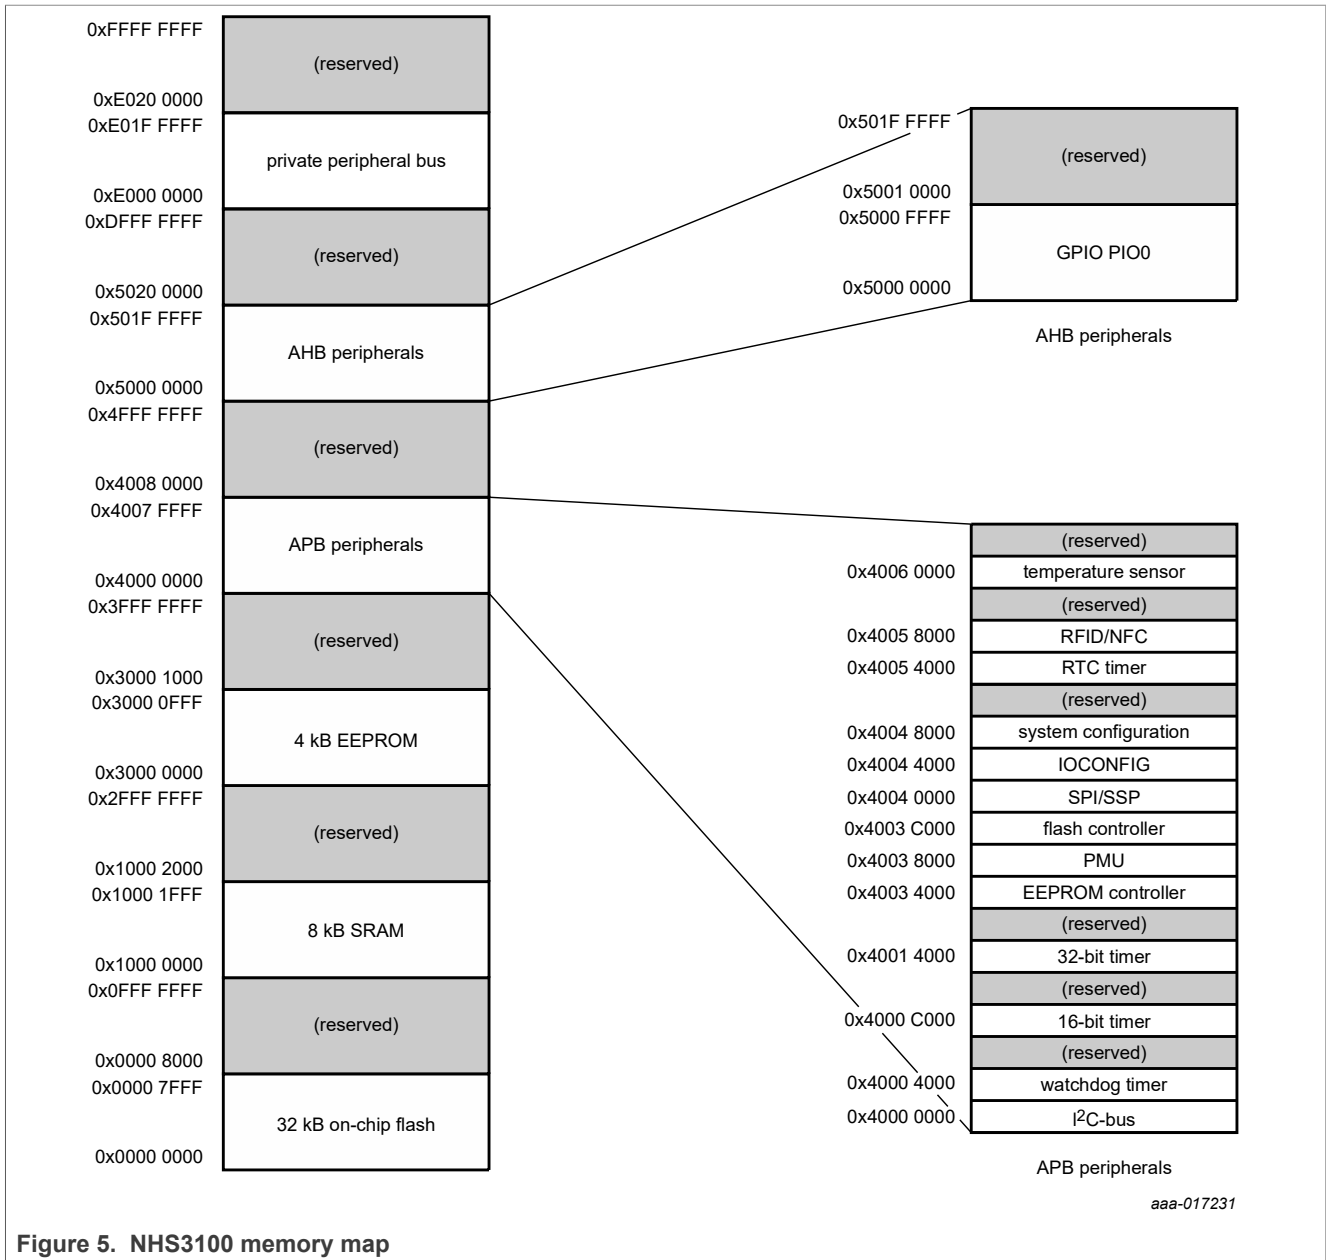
0xFFFF FFFF
(reserved)
0xE020 0000
0xE01F FFFF
private peripheral bus
0xE000 0000
0xDFFF FFFF
(reserved)
0x5020 0000
0x501F FFFF
AHB peripherals
0x5000 0000
0x4FFF FFFF
(reserved)
0x4008 0000
0x4007 FFFF
APB peripherals
0x4000 0000
0x3FFF FFFF
(reserved)
0x3000 1000
0x3000 0FFF
4 kB EEPROM
0x3000 0000
0x2FFF FFFF
(reserved)
0x1000 2000
0x1000 1FFF
8 kB SRAM
0x1000 0000
0x0FFF FFFF
(reserved)
0x0000 8000
0x0000 7FFF
32 kB on-chip flash
0x0000 0000

0x501F FFFF
(reserved)
0x5001 0000
0x5000 FFFF
GPIO PIO0
0x5000 0000
AHB peripherals

(reserved)
0x4006 0000 temperature sensor
(reserved)
0x4005 8000 RFID/NFC
0x4005 4000 RTC timer
(reserved)
0x4004 8000 system configuration
0x4004 4000 IOCONFIG
0x4004 0000 SPI/SSP
0x4003 C000 flash controller
0x4003 8000 PMU
0x4003 4000 EEPROM controller
(reserved)
0x4001 4000 32-bit timer
(reserved)
0x4000 C000 16-bit timer
(reserved)
0x4000 4000 watchdog timer
0x4000 0000 I$^2$C-bus
APB peripherals

aaa-017231

Figure 5. NHS3100 memory map